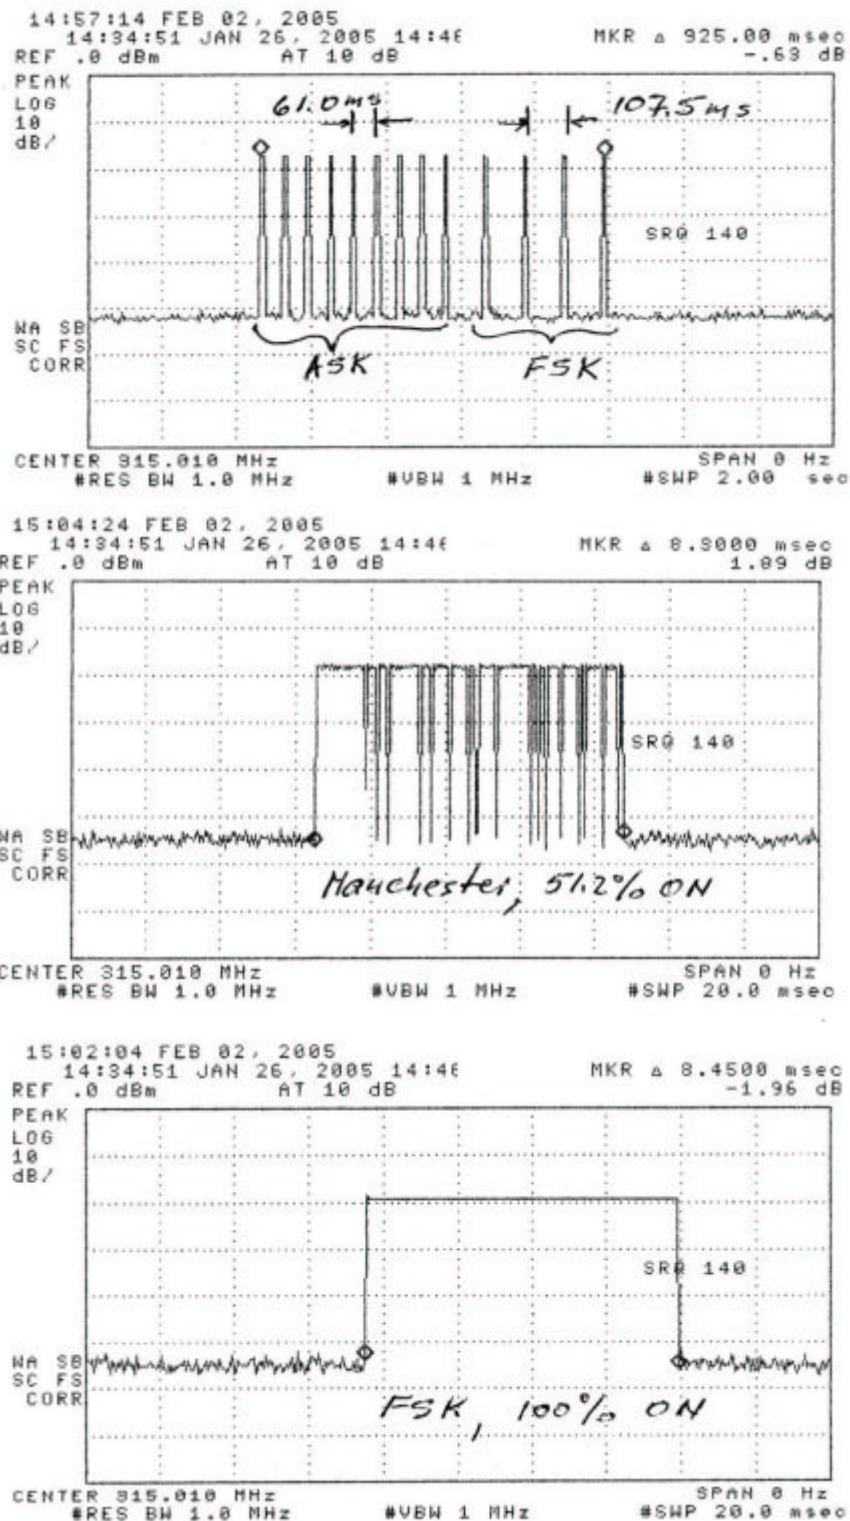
14:57:14 FEB 02, 2005
14:34:51 JAN 26, 2005 14:4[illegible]
REF .0 dBm AT 10 dB
MKR Δ 925.00 msec
-.63 dB
PEAK
LOG
10
dB/
61.0ms
107.5ms
SRQ 140
WA SB
SC FS
CORR
ASK
FSK
CENTER 315.010 MHz
#RES BW 1.0 MHz
#VBW 1 MHz
SPAN 0 Hz
#SWP 2.00 sec

15:04:24 FEB 02, 2005
14:34:51 JAN 26, 2005 14:4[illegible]
REF .0 dBm AT 10 dB
MKR Δ 8.9000 msec
1.89 dB
PEAK
LOG
10
dB/
SRQ 140
WA SB
SC FS
CORR
Manchester, 51.2% ON
CENTER 315.010 MHz
#RES BW 1.0 MHz
#VBW 1 MHz
SPAN 0 Hz
#SWP 20.0 msec

15:02:04 FEB 02, 2005
14:34:51 JAN 26, 2005 14:4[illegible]
REF .0 dBm AT 10 dB
MKR Δ 8.4500 msec
-1.96 dB
PEAK
LOG
10
dB/
SRQ 140
WA SB
SC FS
CORR
FSK, 100% ON
CENTER 315.010 MHz
#RES BW 1.0 MHz
#VBW 1 MHz
SPAN 0 Hz
#SWP 20.0 msec